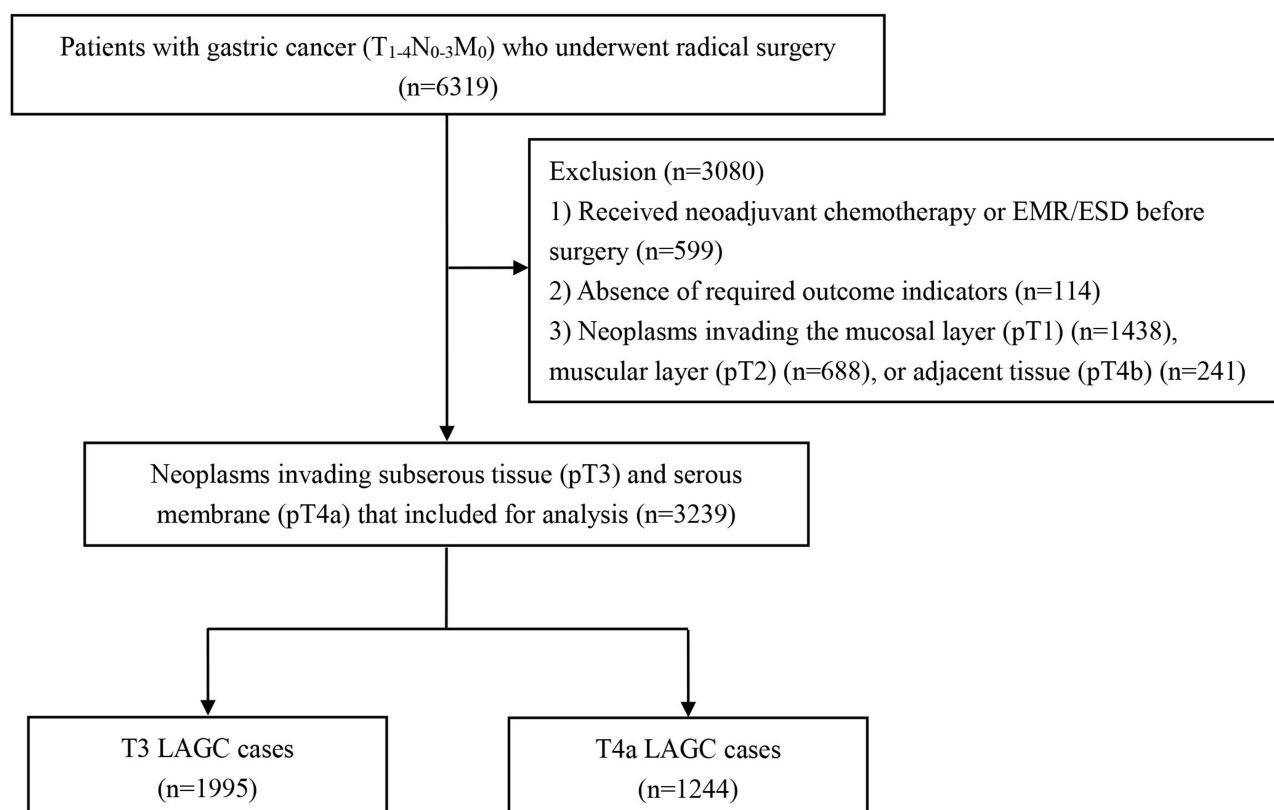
Patients with gastric cancer ($T_{1-4}N_{0-3}M_0$) who underwent radical surgery (n=6319)

Exclusion (n=3080)
1) Received neoadjuvant chemotherapy or EMR/ESD before surgery (n=599)
2) Absence of required outcome indicators (n=114)
3) Neoplasms invading the mucosal layer (pT1) (n=1438), muscular layer (pT2) (n=688), or adjacent tissue (pT4b) (n=241)

Neoplasms invading subserous tissue (pT3) and serous membrane (pT4a) that included for analysis (n=3239)

T3 LAGC cases (n=1995)

T4a LAGC cases (n=1244)